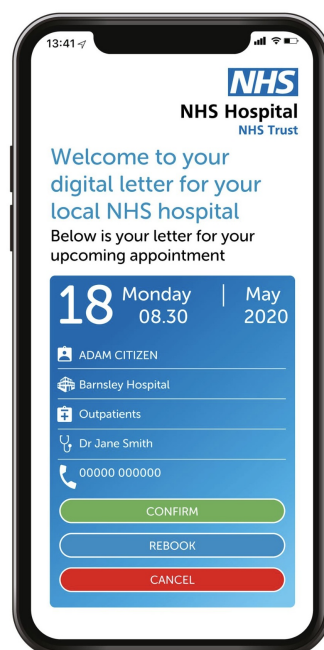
13:41

NHS

NHS Hospital
NHS Trust

Welcome to your digital letter for your local NHS hospital

Below is your letter for your upcoming appointment

18 Monday 08.30 | May 2020

ADAM CITIZEN

Barnsley Hospital

Outpatients

Dr Jane Smith

00000 000000

CONFIRM

REBOOK

CANCEL